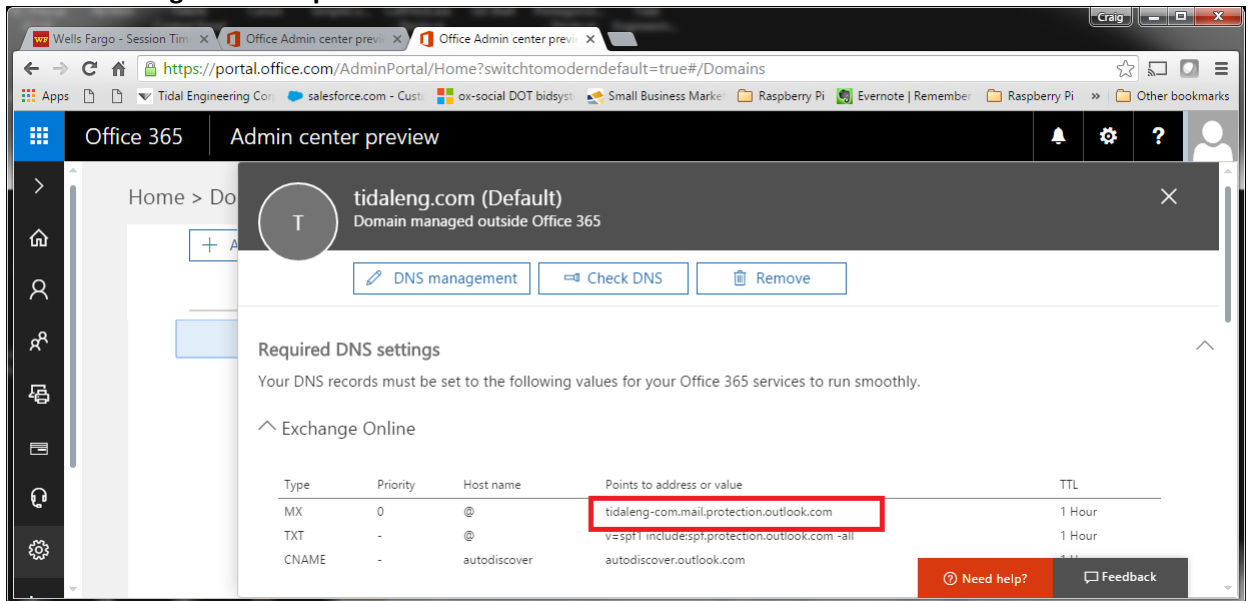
Craig

Wells Fargo - Session Tim ×
Office Admin center prev ×
Office Admin center prev ×

https://portal.office.com/AdminPortal/Home?switchtomoderndefault=true#/Domains

Apps
Tidal Engineering Cor
salesforce.com - Cust
ox-social DOT bidsyst
Small Business Marke
Raspberry Pi
Evernote | Remember
Raspberry Pi
»
Other bookmarks

Office 365
Admin center preview

Home > Do

+ A

T

tidaleng.com (Default)
Domain managed outside Office 365

DNS management
Check DNS
Remove

Required DNS settings
Your DNS records must be set to the following values for your Office 365 services to run smoothly.

Exchange Online

| Type | Priority | Host name | Points to address or value | TTL |
|---|---|---|---|---|
| MX | 0 | @ | tidaleng-com.mail.protection.outlook.com | 1 Hour |
| TXT | - | @ | v=spf1 include:spf.protection.outlook.com -all | 1 Hour |
| CNAME | - | autodiscover | autodiscover.outlook.com | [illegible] |

Need help?
Feedback